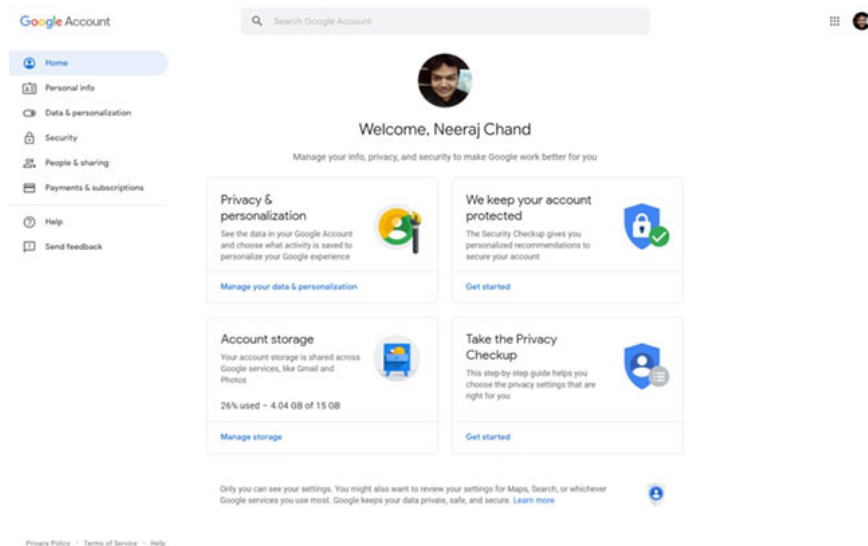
Google Account

Search Google Account

Home

Personal info

Data & personalization

Security

People & sharing

Payments & subscriptions

Help

Send feedback

Welcome, Neeraj Chand

Manage your info, privacy, and security to make Google work better for you

Privacy & personalization

See the data in your Google Account and choose what activity is saved to personalize your Google experience

Manage your data & personalization

We keep your account protected

The Security Checkup gives you personalized recommendations to secure your account

Get started

Account storage

Your account storage is shared across Google services, like Gmail and Photos

26% used – 4.04 GB of 15 GB

Manage storage

Take the Privacy Checkup

This step-by-step guide helps you choose the privacy settings that are right for you

Get started

Only you can see your settings. You might also want to review your settings for Maps, Search, or whichever Google services you use most. Google keeps your data private, safe, and secure. Learn more

Privacy Policy · Terms of Service · Help